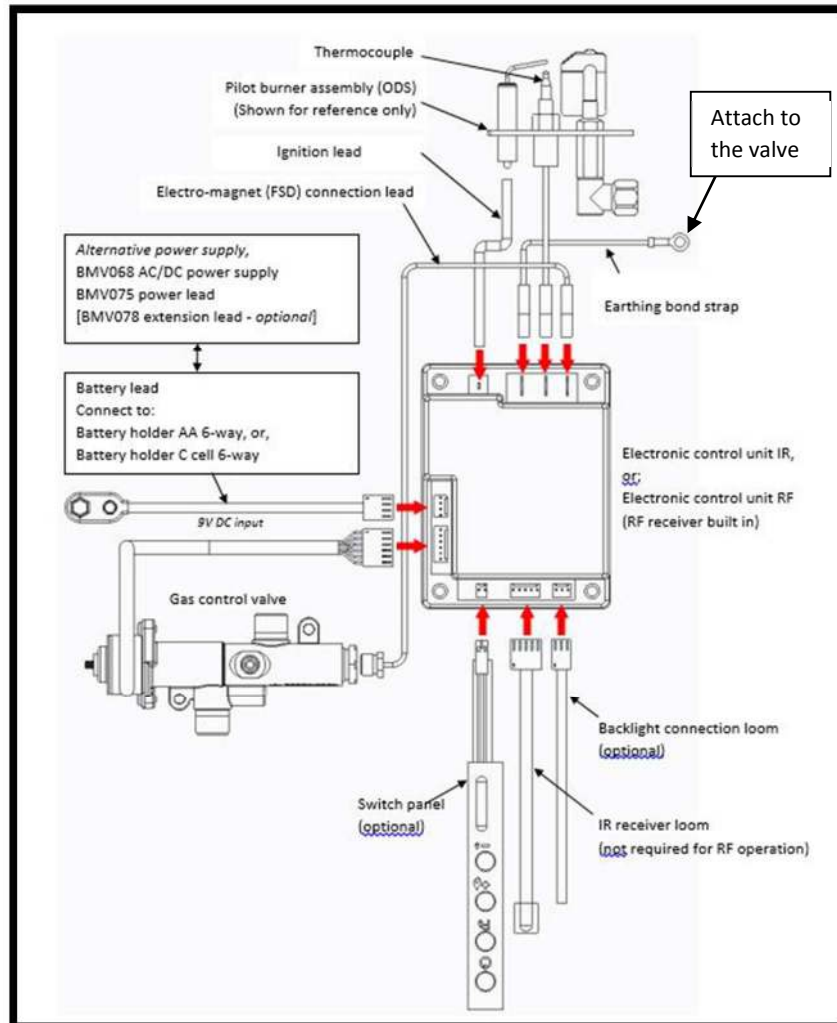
Thermocouple

Pilot burner assembly (ODS)
(Shown for reference only)

Attach to the valve

Ignition lead

Electro-magnet (FSD) connection lead

Alternative power supply,
BMV068 AC/DC power supply
BMV075 power lead
[BMV078 extension lead - optional]

Earthing bond strap

Battery lead
Connect to:
Battery holder AA 6-way, or,
Battery holder C cell 6-way

Electronic control unit IR,
or;
Electronic control unit RF
(RF receiver built in)

9V DC input

Gas control valve

Backlight connection loom
(optional)

Switch panel
(optional)

IR receiver loom
(not required for RF operation)